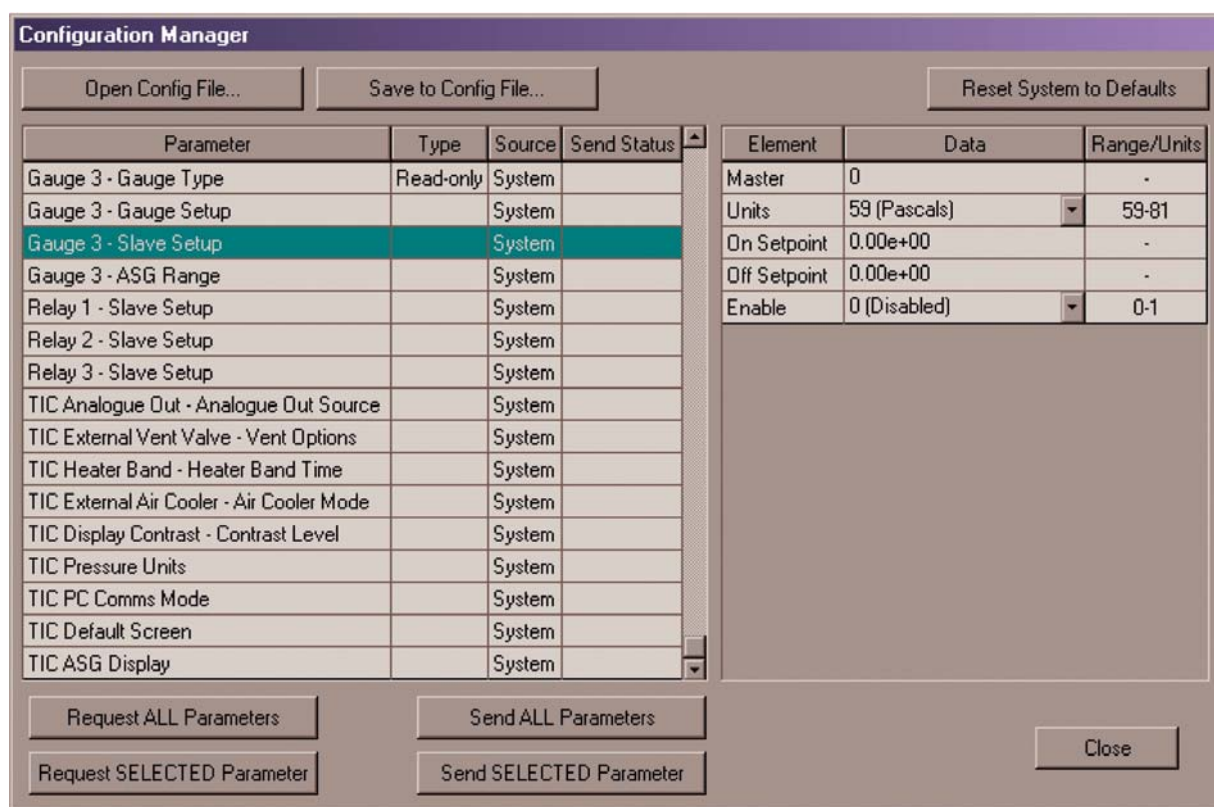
Configuration Manager

Open Config File... | Save to Config File... | Reset System to Defaults

| Parameter | Type | Source | Send Status |
|---|---|---|---|
| Gauge 3 - Gauge Type | Read-only | System | |
| Gauge 3 - Gauge Setup | | System | |
| Gauge 3 - Slave Setup | | System | |
| Gauge 3 - ASG Range | | System | |
| Relay 1 - Slave Setup | | System | |
| Relay 2 - Slave Setup | | System | |
| Relay 3 - Slave Setup | | System | |
| TIC Analogue Out - Analogue Out Source | | System | |
| TIC External Vent Valve - Vent Options | | System | |
| TIC Heater Band - Heater Band Time | | System | |
| TIC External Air Cooler - Air Cooler Mode | | System | |
| TIC Display Contrast - Contrast Level | | System | |
| TIC Pressure Units | | System | |
| TIC PC Comms Mode | | System | |
| TIC Default Screen | | System | |
| TIC ASG Display | | System | |

| Element | Data | Range/Units |
|---|---|---|
| Master | 0 | - |
| Units | 59 (Pascals) | 59-81 |
| On Setpoint | 0.00e+00 | - |
| Off Setpoint | 0.00e+00 | - |
| Enable | 0 (Disabled) | 0-1 |

Request ALL Parameters | Send ALL Parameters
Request SELECTED Parameter | Send SELECTED Parameter | Close